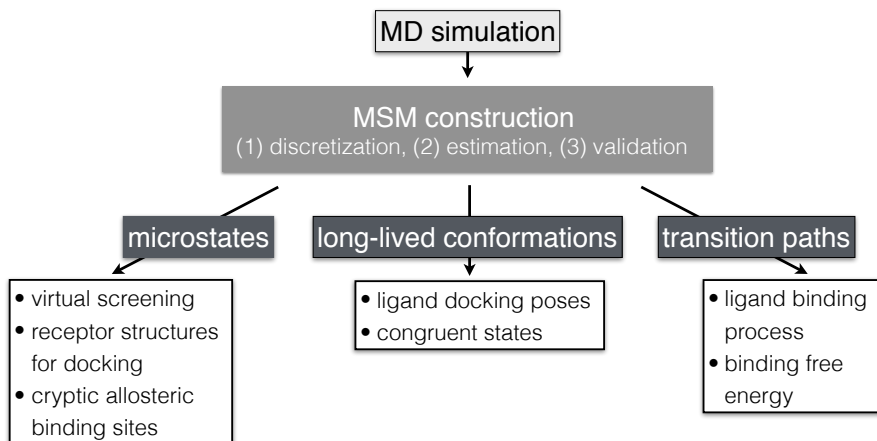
MD simulation

MSM construction
(1) discretization, (2) estimation, (3) validation

microstates

long-lived conformations

transition paths

• virtual screening
• receptor structures for docking
• cryptic allosteric binding sites

• ligand docking poses
• congruent states

• ligand binding process
• binding free energy